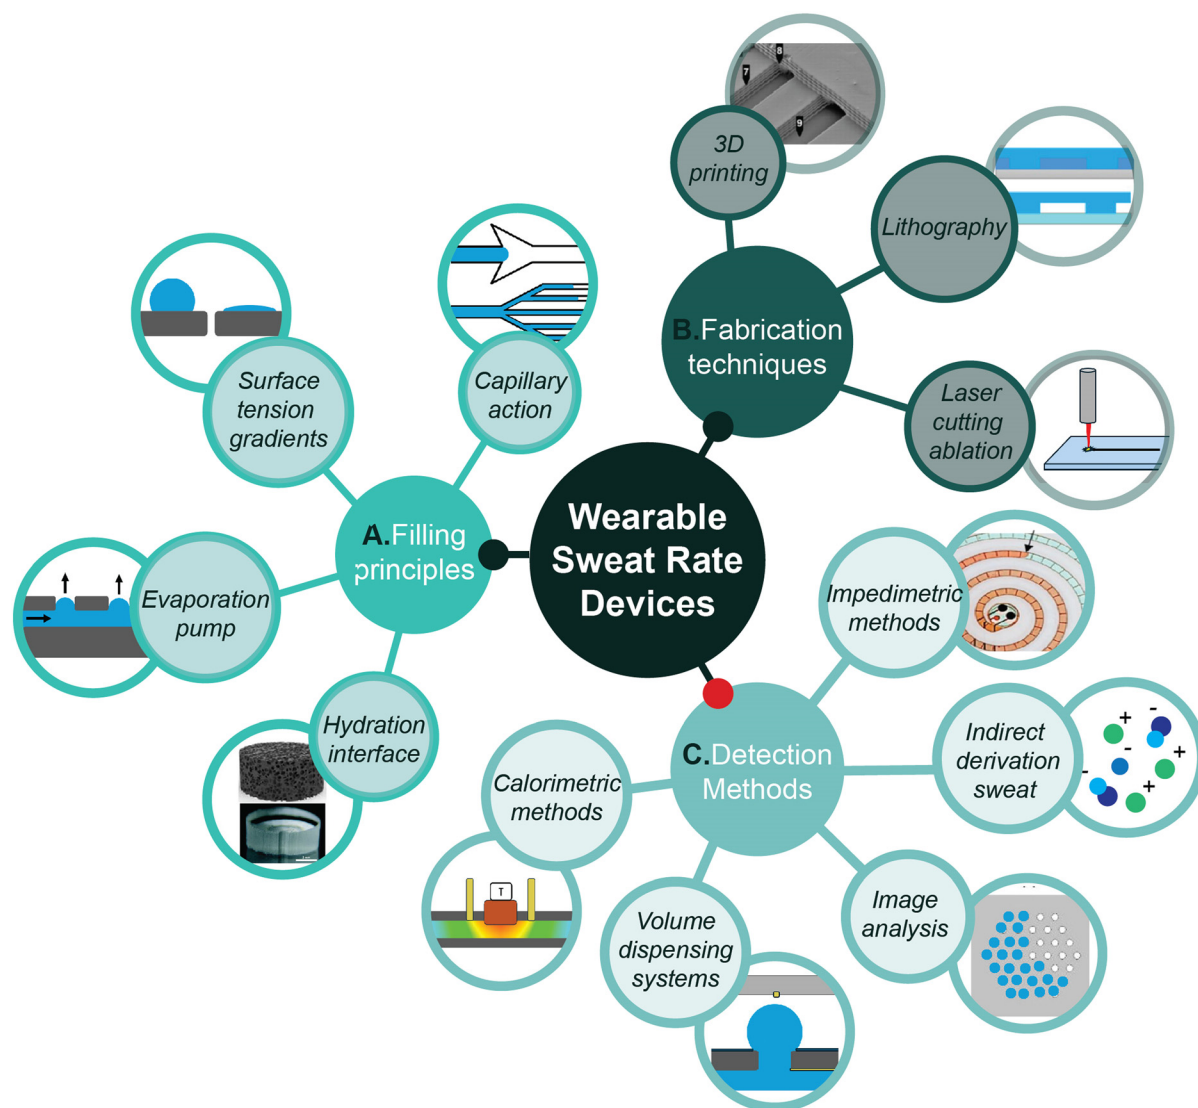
Wearable Sweat Rate Devices

A.Filling principles

Surface tension gradients

Capillary action

Evaporation pump

Hydration interface

B.Fabrication techniques

3D printing

7

8

9

Lithography

Laser cutting ablation

C.Detection Methods

Impedimetric methods

Indirect derivation sweat

+

-

-

+

-

+

Image analysis

Volume dispensing systems

Calorimetric methods

T